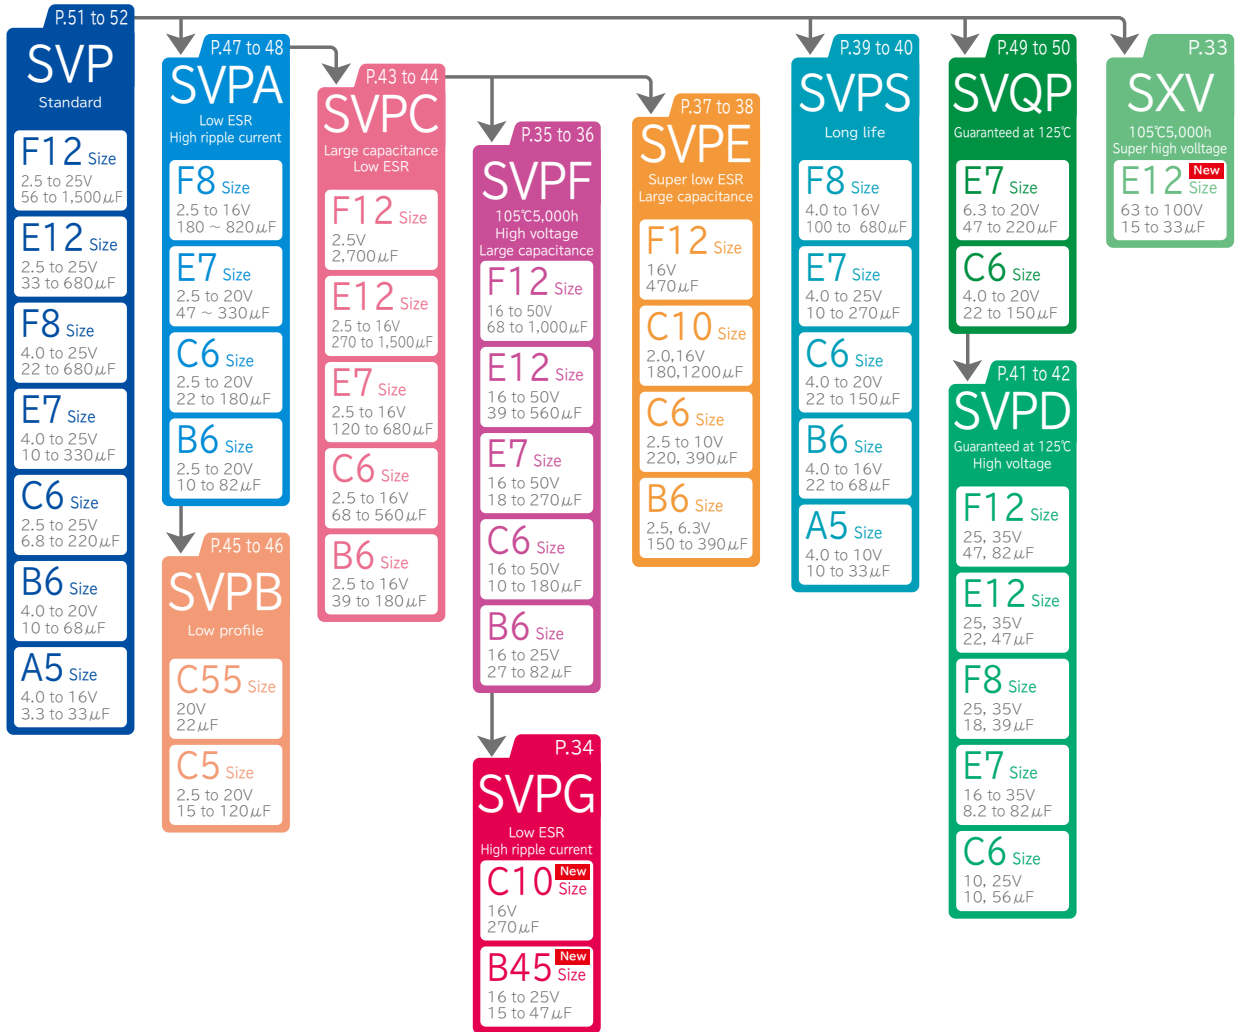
P.51 to 52
SVP
Standard
F12 Size
2.5 to 25V
56 to 1,500μF
E12 Size
2.5 to 25V
33 to 680μF
F8 Size
4.0 to 25V
22 to 680μF
E7 Size
4.0 to 25V
10 to 330μF
C6 Size
2.5 to 25V
6.8 to 220μF
B6 Size
4.0 to 20V
10 to 68μF
A5 Size
4.0 to 16V
3.3 to 33μF

P.47 to 48
SVPA
Low ESR
High ripple current
F8 Size
2.5 to 16V
180 ~ 820μF
E7 Size
2.5 to 20V
47 ~ 330μF
C6 Size
2.5 to 20V
22 to 180μF
B6 Size
2.5 to 20V
10 to 82μF

P.45 to 46
SVPB
Low profile
C55 Size
20V
22μF
C5 Size
2.5 to 20V
15 to 120μF

P.43 to 44
SVPC
Large capacitance
Low ESR
F12 Size
2.5V
2,700μF
E12 Size
2.5 to 16V
270 to 1,500μF
E7 Size
2.5 to 16V
120 to 680μF
C6 Size
2.5 to 16V
68 to 560μF
B6 Size
2.5 to 16V
39 to 180μF

P.35 to 36
SVPF
105℃5,000h
High voltage
Large capacitance
F12 Size
16 to 50V
68 to 1,000μF
E12 Size
16 to 50V
39 to 560μF
E7 Size
16 to 50V
18 to 270μF
C6 Size
16 to 50V
10 to 180μF
B6 Size
16 to 25V
27 to 82μF

P.34
SVPG
Low ESR
High ripple current
C10 New Size
16V
270μF
B45 New Size
16 to 25V
15 to 47μF

P.37 to 38
SVPE
Super low ESR
Large capacitance
F12 Size
16V
470μF
C10 Size
2.0,16V
180,1200μF
C6 Size
2.5 to 10V
220, 390μF
B6 Size
2.5, 6.3V
150 to 390μF

P.39 to 40
SVPS
Long life
F8 Size
4.0 to 16V
100 to 680μF
E7 Size
4.0 to 25V
10 to 270μF
C6 Size
4.0 to 20V
22 to 150μF
B6 Size
4.0 to 16V
22 to 68μF
A5 Size
4.0 to 10V
10 to 33μF

P.49 to 50
SVQP
Guaranteed at 125℃
E7 Size
6.3 to 20V
47 to 220μF
C6 Size
4.0 to 20V
22 to 150μF

P.41 to 42
SVPD
Guaranteed at 125℃
High voltage
F12 Size
25, 35V
47, 82μF
E12 Size
25, 35V
22, 47μF
F8 Size
25, 35V
18, 39μF
E7 Size
16 to 35V
8.2 to 82μF
C6 Size
10, 25V
10, 56μF

P.33
SXV
105℃5,000h
Super high voltage
E12 New Size
63 to 100V
15 to 33μF